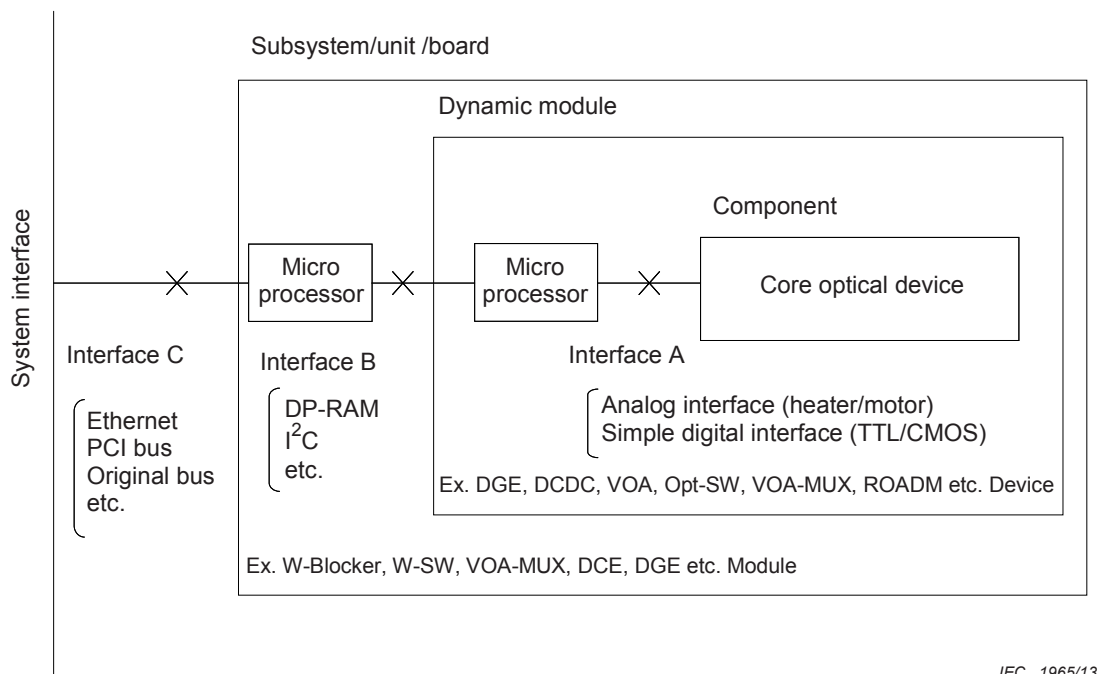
System interface

Subsystem/unit /board

Dynamic module

Component

Micro processor

Micro processor

Core optical device

Interface C

Interface B

Interface A

Ethernet
PCI bus
Original bus
etc.

DP-RAM
$I^2C$
etc.

Analog interface (heater/motor)
Simple digital interface (TTL/CMOS)

Ex. DGE, DCDC, VOA, Opt-SW, VOA-MUX, ROADM etc. Device

Ex. W-Blocker, W-SW, VOA-MUX, DCE, DGE etc. Module

IEC 1965/13